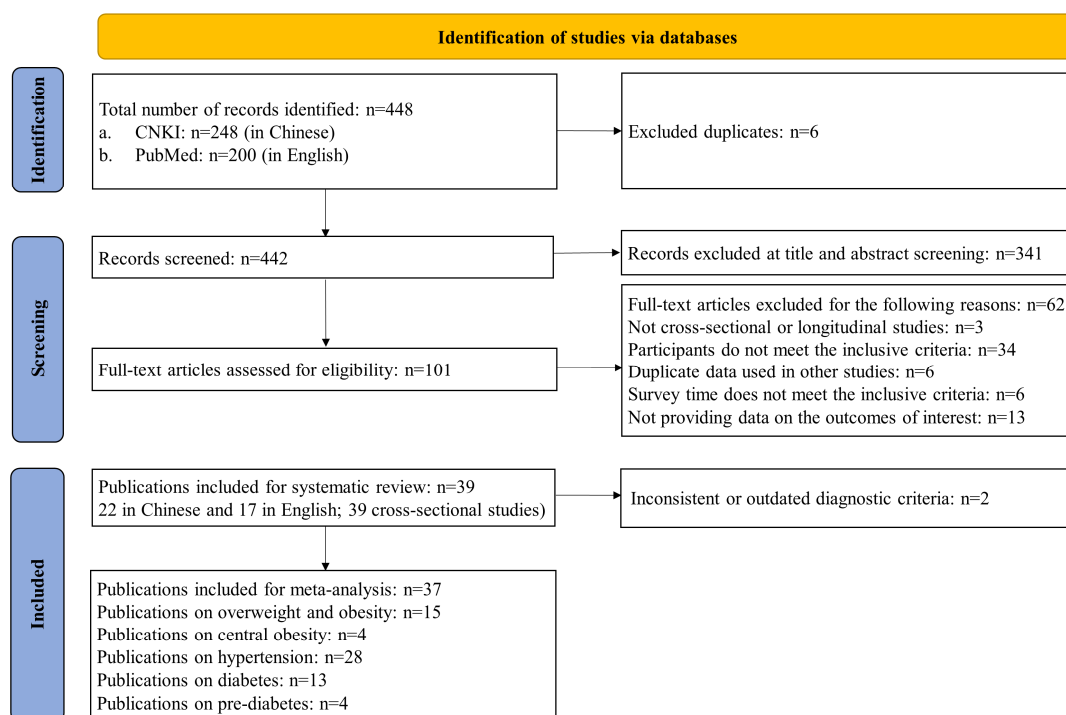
Identification of studies via databases

Identification

Total number of records identified: n=448
a. CNKI: n=248 (in Chinese)
b. PubMed: n=200 (in English)

Excluded duplicates: n=6

Screening

Records screened: n=442

Records excluded at title and abstract screening: n=341

Full-text articles assessed for eligibility: n=101

Full-text articles excluded for the following reasons: n=62
Not cross-sectional or longitudinal studies: n=3
Participants do not meet the inclusive criteria: n=34
Duplicate data used in other studies: n=6
Survey time does not meet the inclusive criteria: n=6
Not providing data on the outcomes of interest: n=13

Included

Publications included for systematic review: n=39
22 in Chinese and 17 in English; 39 cross-sectional studies)

Inconsistent or outdated diagnostic criteria: n=2

Publications included for meta-analysis: n=37
Publications on overweight and obesity: n=15
Publications on central obesity: n=4
Publications on hypertension: n=28
Publications on diabetes: n=13
Publications on pre-diabetes: n=4